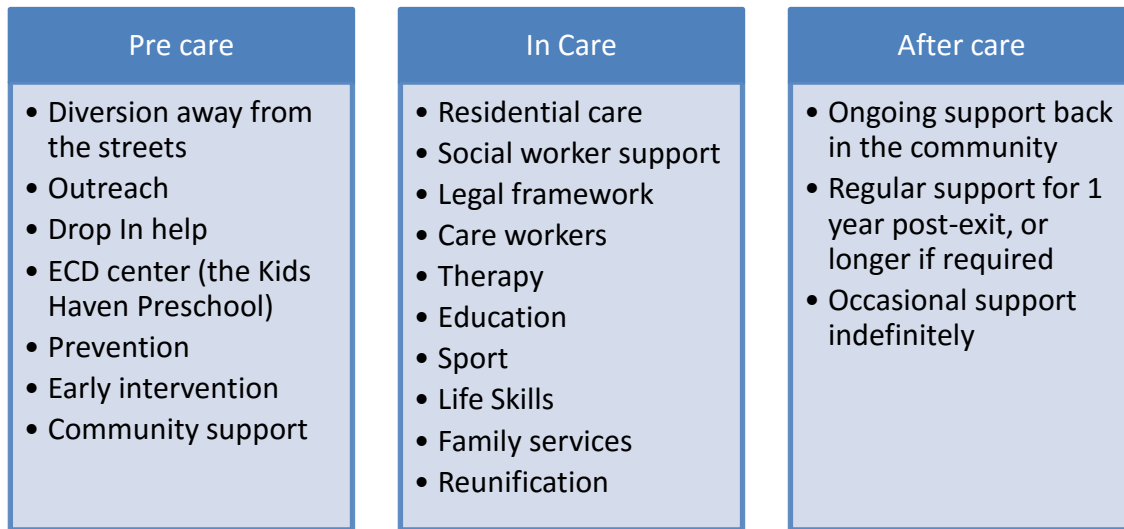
Pre care

• Diversion away from the streets
• Outreach
• Drop In help
• ECD center (the Kids Haven Preschool)
• Prevention
• Early intervention
• Community support

In Care

• Residential care
• Social worker support
• Legal framework
• Care workers
• Therapy
• Education
• Sport
• Life Skills
• Family services
• Reunification

After care

• Ongoing support back in the community
• Regular support for 1 year post-exit, or longer if required
• Occasional support indefinitely